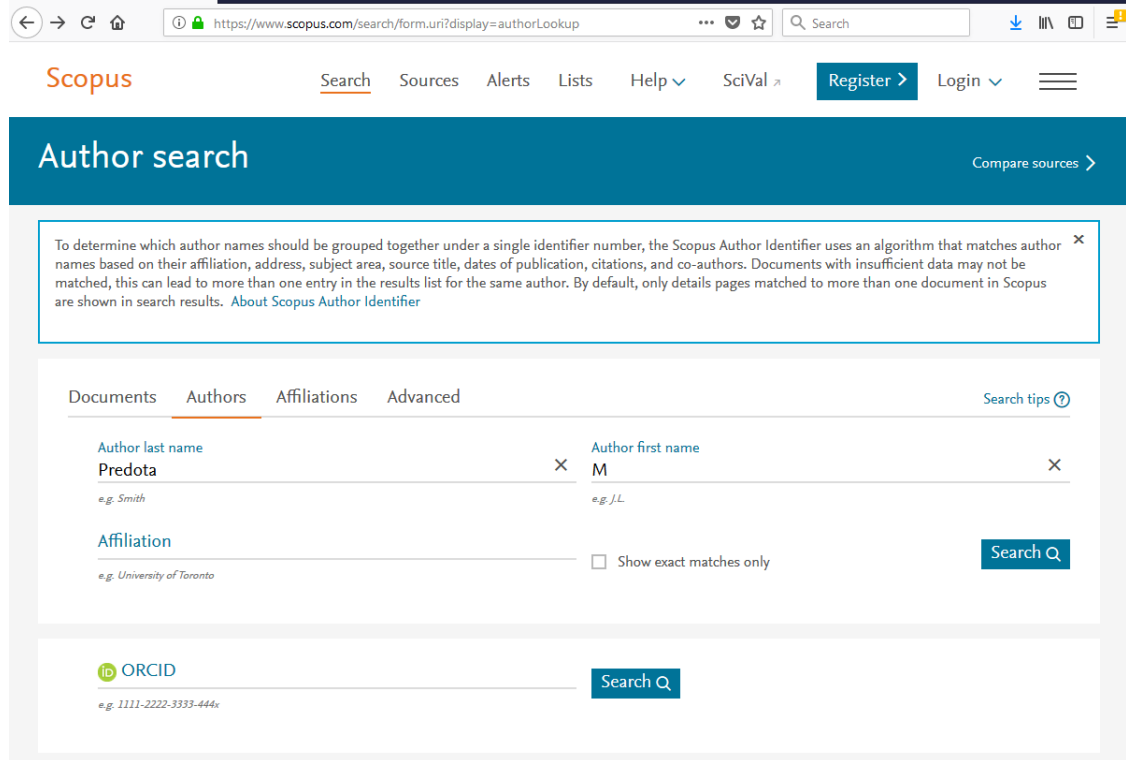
https://www.scopus.com/search/form.uri?display=authorLookup

Search

Scopus

Search Sources Alerts Lists Help SciVal Register Login

Author search

Compare sources

To determine which author names should be grouped together under a single identifier number, the Scopus Author Identifier uses an algorithm that matches author names based on their affiliation, address, subject area, source title, dates of publication, citations, and co-authors. Documents with insufficient data may not be matched, this can lead to more than one entry in the results list for the same author. By default, only details pages matched to more than one document in Scopus are shown in search results. About Scopus Author Identifier

Documents Authors Affiliations Advanced

Search tips

Author last name
Predota
e.g. Smith

Author first name
M
e.g. J.L.

Affiliation
e.g. University of Toronto

Show exact matches only

Search

ORCID
e.g. 1111-2222-3333-444x

Search